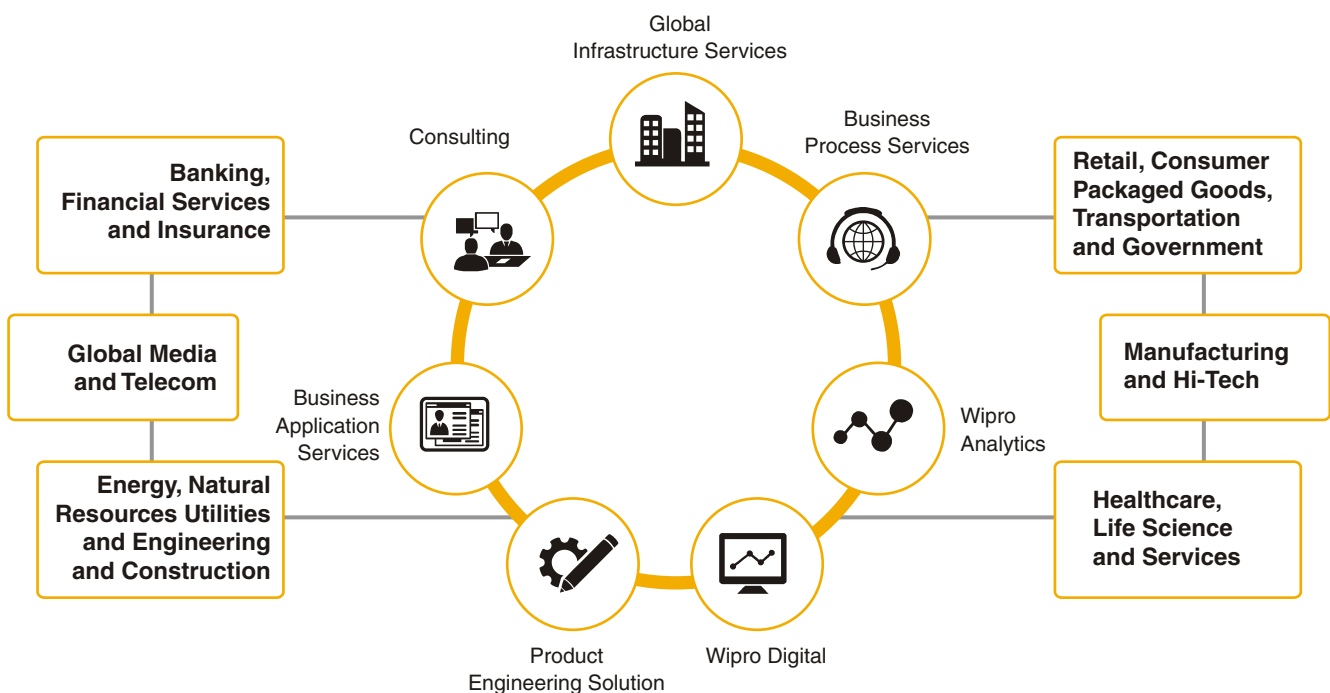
Global Infrastructure Services

Consulting

Business Process Services

Banking, Financial Services and Insurance

Retail, Consumer Packaged Goods, Transportation and Government

Global Media and Telecom

Manufacturing and Hi-Tech

Business Application Services

Wipro Analytics

Energy, Natural Resources Utilities and Engineering and Construction

Healthcare, Life Science and Services

Product Engineering Solution

Wipro Digital